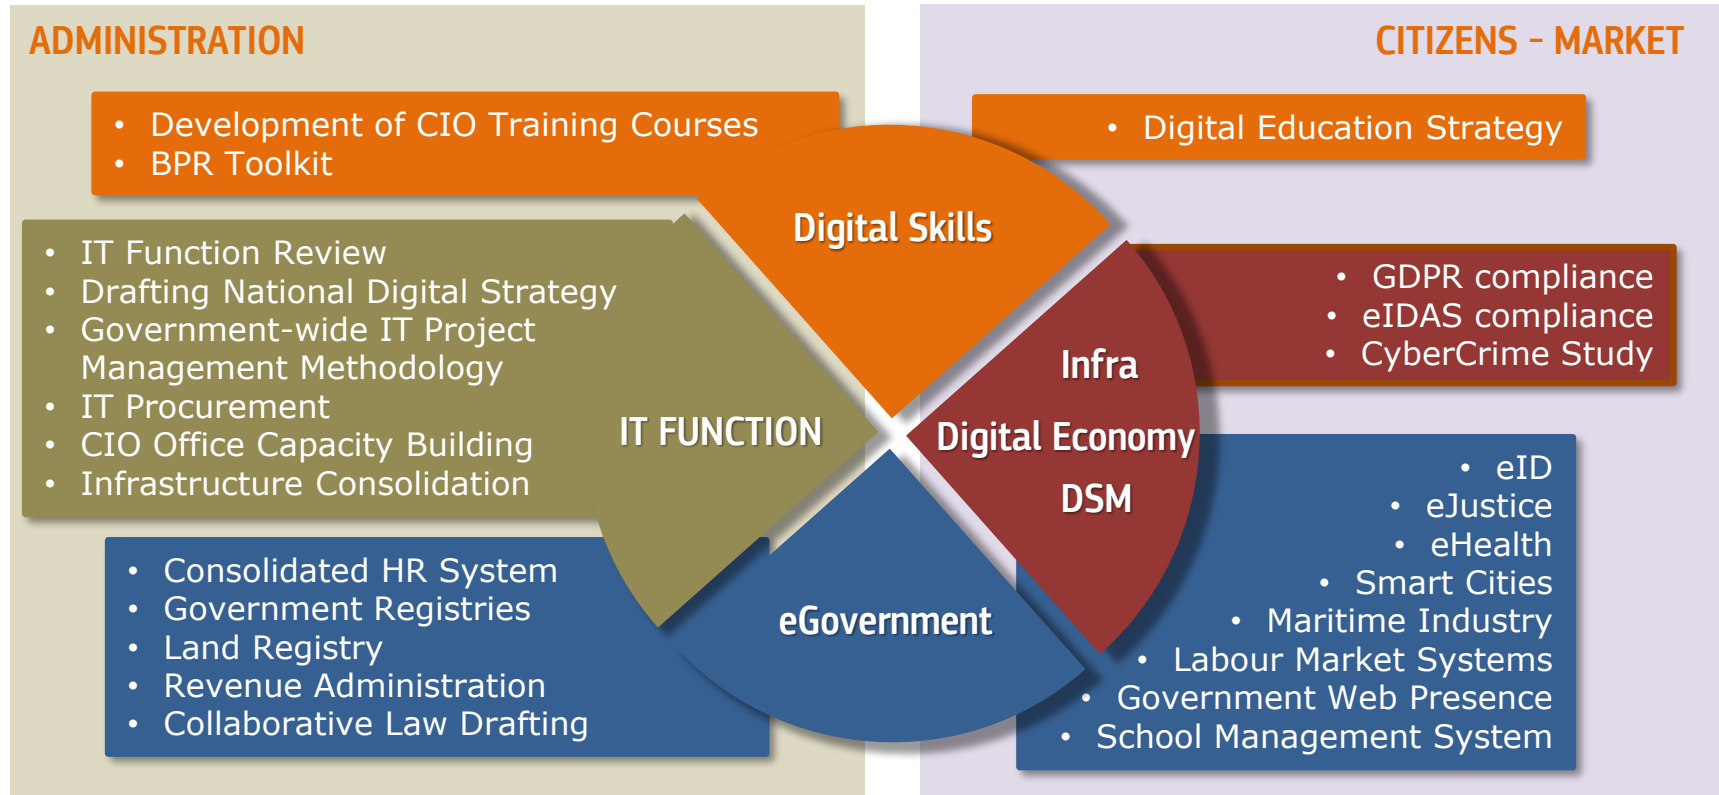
ADMINISTRATION

CITIZENS - MARKET

- Development of CIO Training Courses
- BPR Toolkit

- Digital Education Strategy

Digital Skills

- IT Function Review
- Drafting National Digital Strategy
- Government-wide IT Project Management Methodology
- IT Procurement
- CIO Office Capacity Building
- Infrastructure Consolidation

IT FUNCTION

- GDPR compliance
- eIDAS compliance
- CyberCrime Study

Infra

Digital Economy

DSM

- eID
- eJustice
- eHealth
- Smart Cities
- Maritime Industry
- Labour Market Systems
- Government Web Presence
- School Management System

eGovernment

- Consolidated HR System
- Government Registries
- Land Registry
- Revenue Administration
- Collaborative Law Drafting